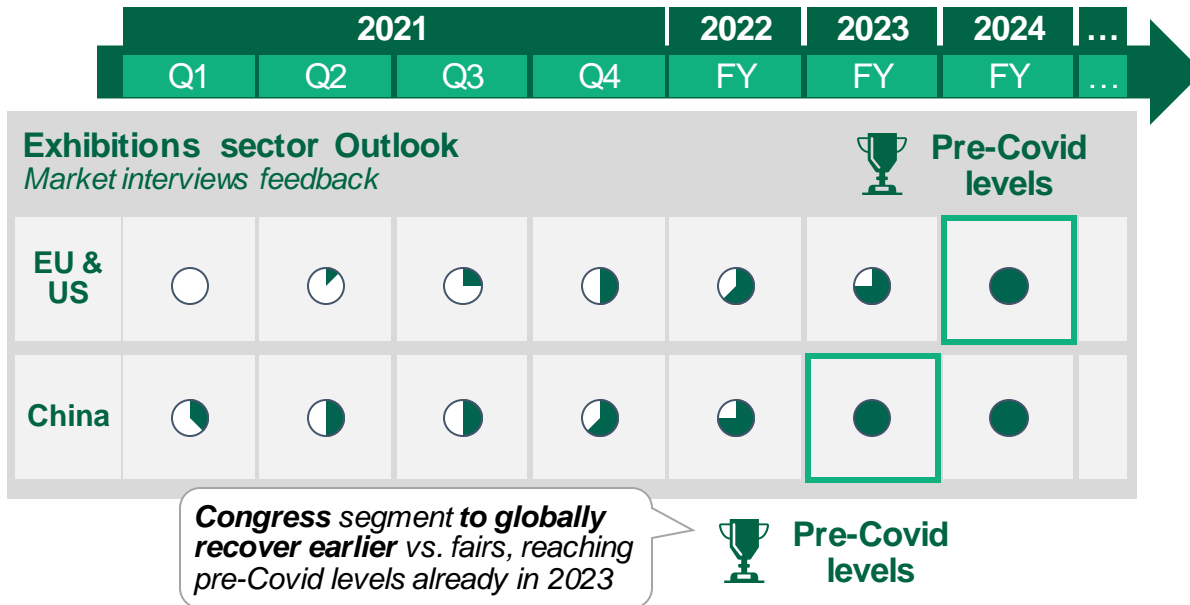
| 2021 | | | | 2022 | 2023 | 2024 | … |
|---|---|---|---|---|---|---|---|
| Q1 | Q2 | Q3 | Q4 | FY | FY | FY | … |

Exhibitions sector Outlook
Market interviews feedback

Pre-Covid levels

EU & US

China

**Congress** segment **to globally recover earlier** vs. fairs, reaching pre-Covid levels already in 2023

Pre-Covid levels